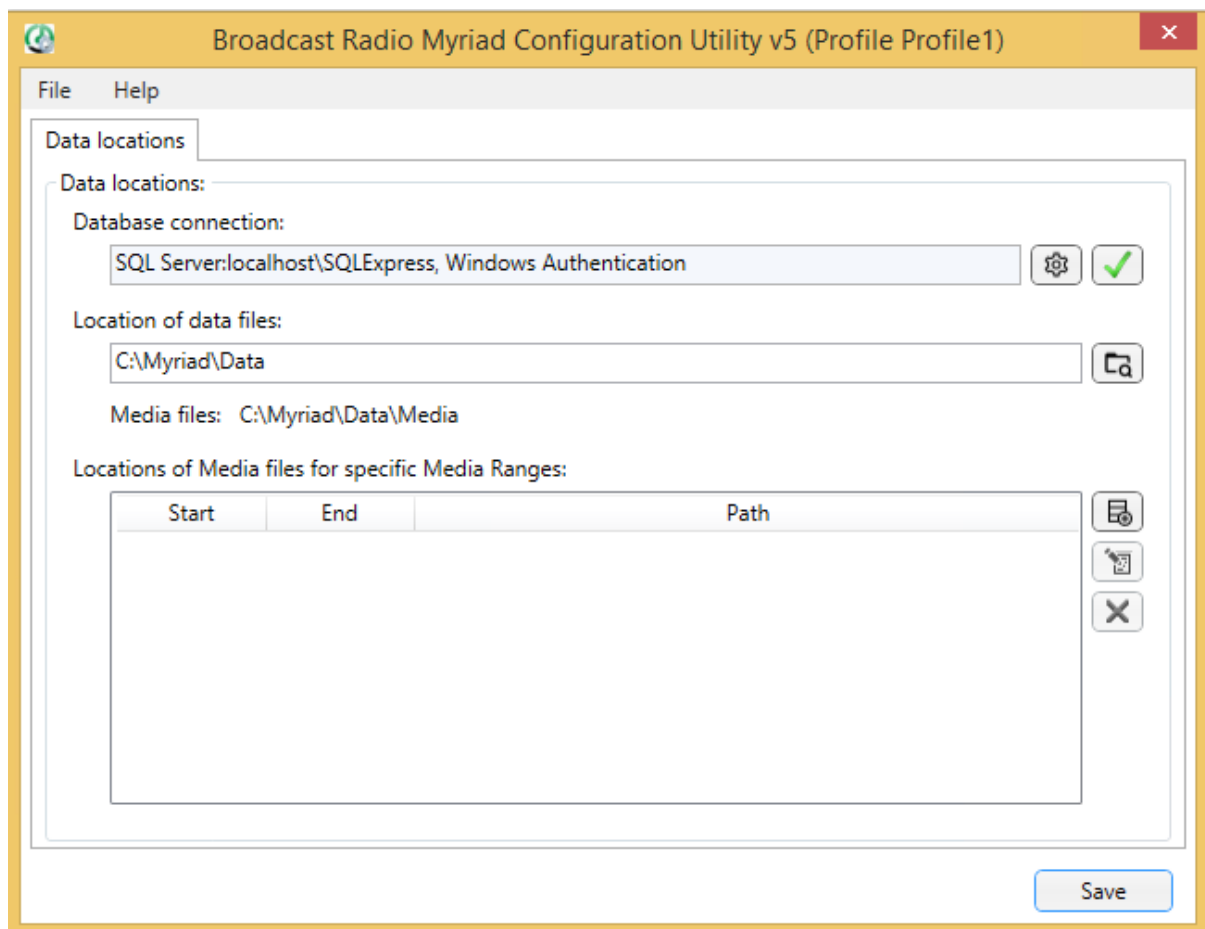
Broadcast Radio Myriad Configuration Utility v5 (Profile Profile1)

File Help

Data locations

Data locations:

Database connection:

SQL Server:localhost\SQLExpress, Windows Authentication

Location of data files:

C:\Myriad\Data

Media files: C:\Myriad\Data\Media

Locations of Media files for specific Media Ranges:

| Start | End | Path |
|---|---|---|

Save